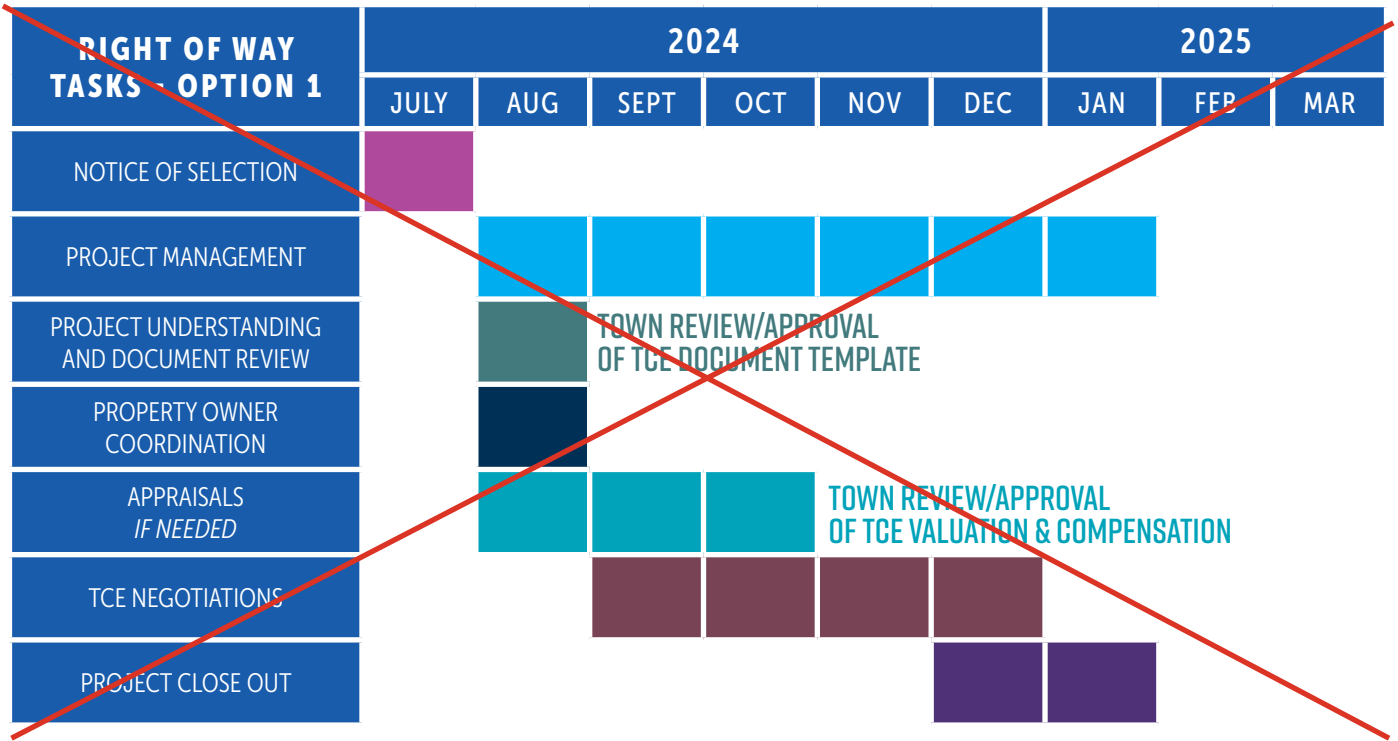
| RIGHT OF WAY TASKS - OPTION 1 | 2024 | | | | | | 2025 | | |
|---|---|---|---|---|---|---|---|---|---|
| | JULY | AUG | SEPT | OCT | NOV | DEC | JAN | FEB | MAR |
| NOTICE OF SELECTION | | | | | | | | | |
| PROJECT MANAGEMENT | | | | | | | | | |
| PROJECT UNDERSTANDING AND DOCUMENT REVIEW | | | TOWN REVIEW/APPROVAL OF TCE DOCUMENT TEMPLATE | | | | | | |
| PROPERTY OWNER COORDINATION | | | | | | | | | |
| APPRAISALS *IF NEEDED* | | | | | TOWN REVIEW/APPROVAL OF TCE VALUATION & COMPENSATION | | | | |
| TCE NEGOTIATIONS | | | | | | | | | |
| PROJECT CLOSE OUT | | | | | | | | | |